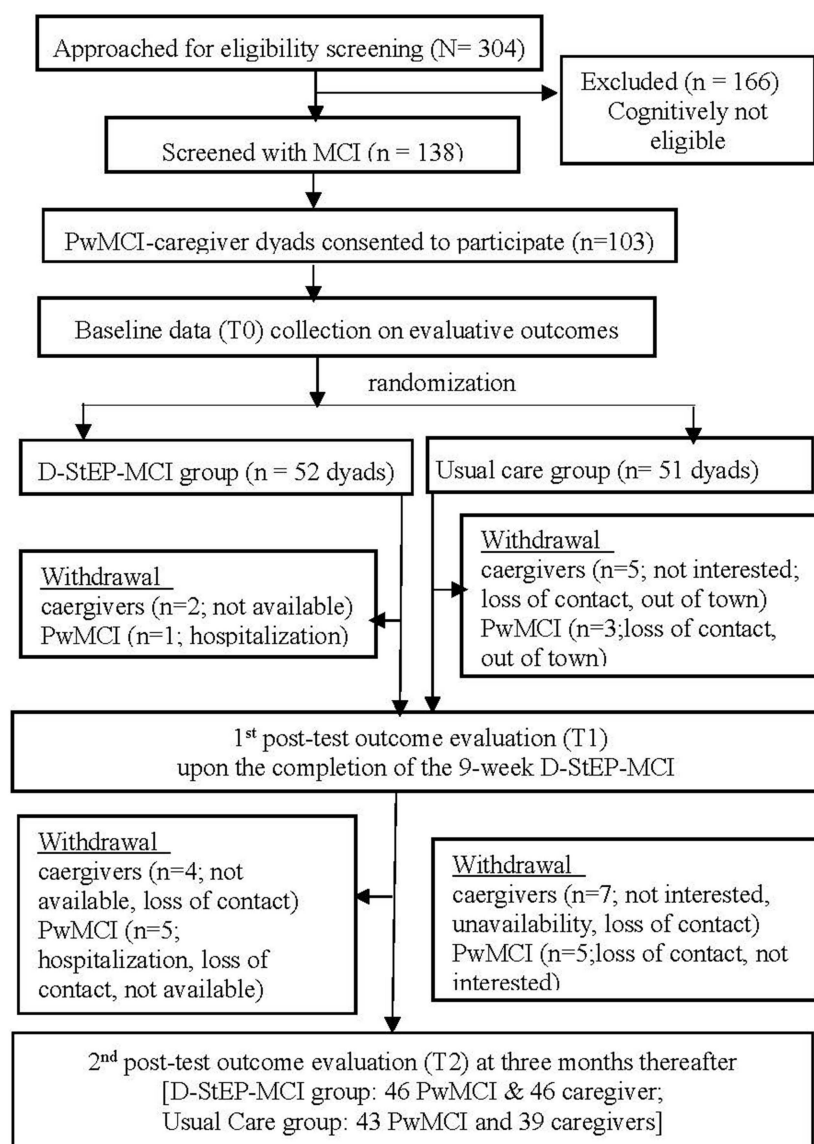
Approached for eligibility screening (N= 304)

Excluded (n = 166) Cognitively not eligible

Screened with MCI (n = 138)

PwMCI-caregiver dyads consented to participate (n=103)

Baseline data (T0) collection on evaluative outcomes

randomization

D-StEP-MCI group (n = 52 dyads)

Usual care group (n= 51 dyads)

Withdrawal
caergivers (n=2; not available)
PwMCI (n=1; hospitalization)

Withdrawal
caergivers (n=5; not interested; loss of contact, out of town)
PwMCI (n=3;loss of contact, out of town)

1$^{st}$ post-test outcome evaluation (T1) upon the completion of the 9-week D-StEP-MCI

Withdrawal
caergivers (n=4; not available, loss of contact)
PwMCI (n=5; hospitalization, loss of contact, not available)

Withdrawal
caergivers (n=7; not interested, unavailability, loss of contact)
PwMCI (n=5;loss of contact, not interested)

2$^{nd}$ post-test outcome evaluation (T2) at three months thereafter
[D-StEP-MCI group: 46 PwMCI & 46 caregiver;
Usual Care group: 43 PwMCI and 39 caregivers]